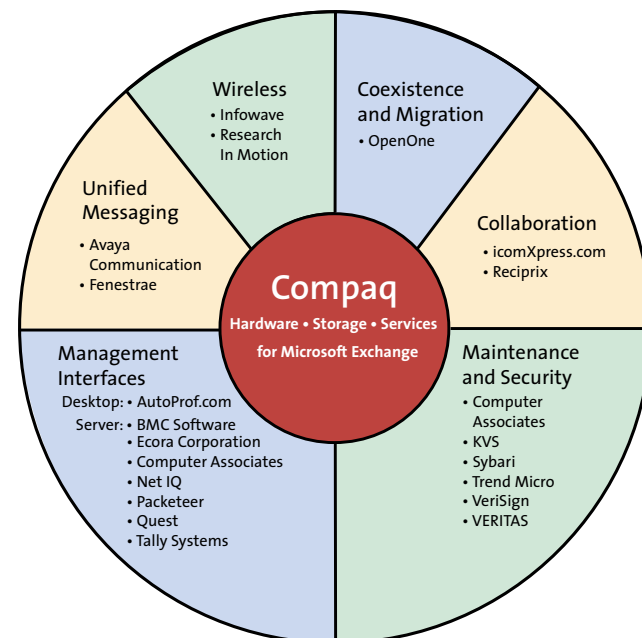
Wireless
• Infowave
• Research In Motion

Coexistence and Migration
• OpenOne

Unified Messaging
• Avaya Communication
• Fenestrae

Collaboration
• icomXpress.com
• Reciprix

Compaq
Hardware • Storage • Services for Microsoft Exchange

Management Interfaces
Desktop: • AutoProf.com
Server: • BMC Software
• Ecora Corporation
• Computer Associates
• Net IQ
• Packeteer
• Quest
• Tally Systems

Maintenance and Security
• Computer Associates
• KVS
• Sybari
• Trend Micro
• VeriSign
• VERITAS